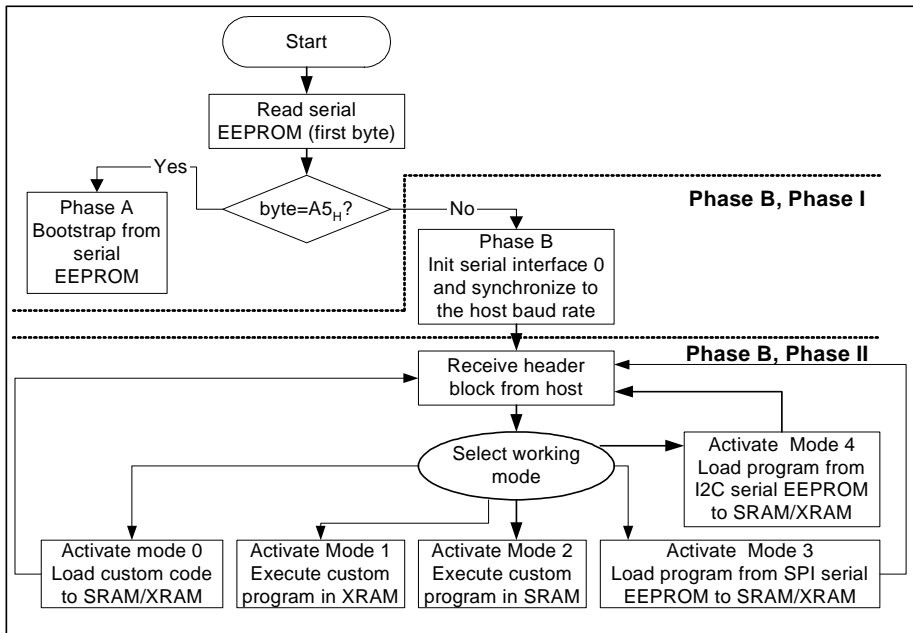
Start

Read serial EEPROM (first byte)

Yes

byte=$A5_H$?

No

Phase B, Phase I

Phase A Bootstrap from serial EEPROM

Phase B Init serial interface 0 and synchronize to the host baud rate

Phase B, Phase II

Receive header block from host

Select working mode

Activate Mode 4 Load program from I2C serial EEPROM to SRAM/XRAM

Activate mode 0 Load custom code to SRAM/XRAM

Activate Mode 1 Execute custom program in XRAM

Activate Mode 2 Execute custom program in SRAM

Activate Mode 3 Load program from SPI serial EEPROM to SRAM/XRAM